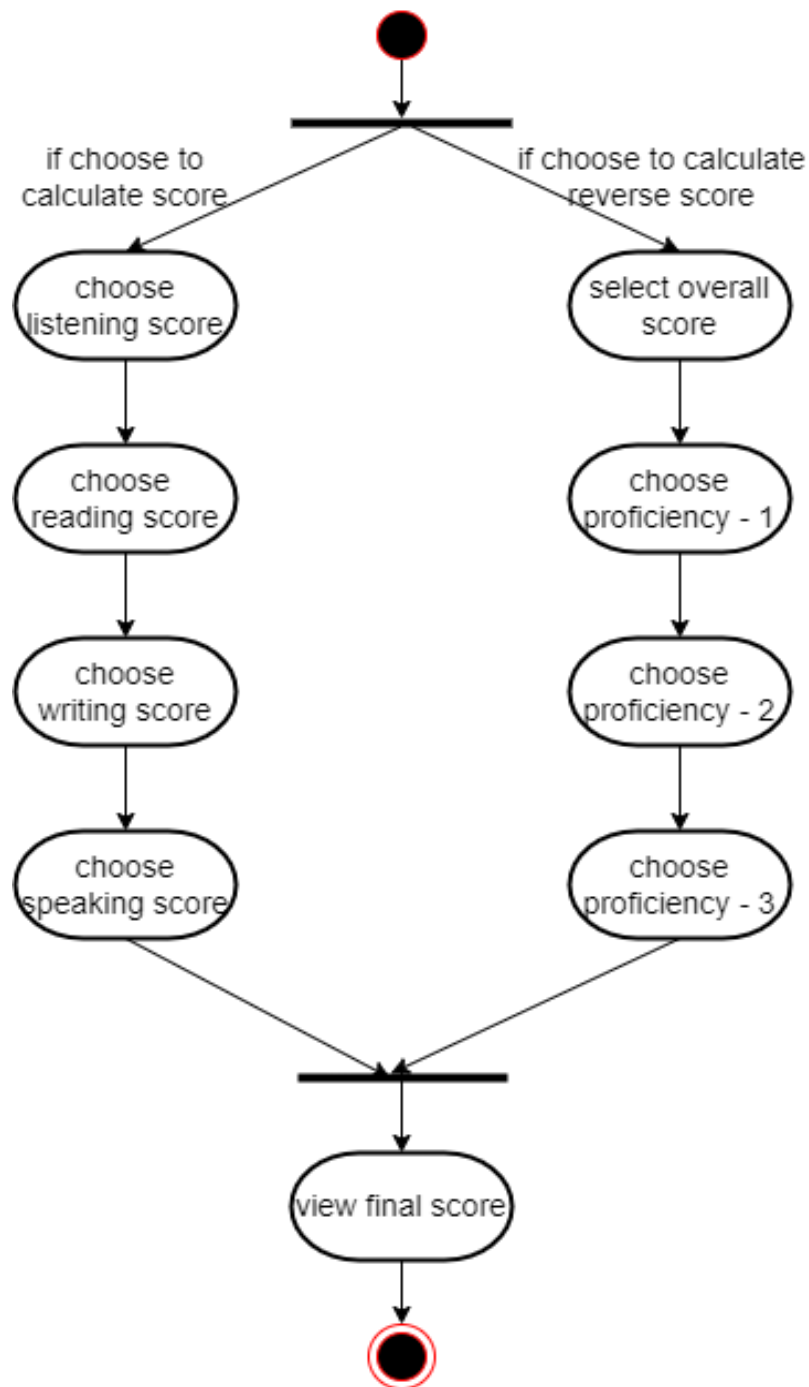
if choose to calculate score

if choose to calculate reverse score

choose listening score

select overall score

choose reading score

choose proficiency - 1

choose writing score

choose proficiency - 2

choose speaking score

choose proficiency - 3

view final score